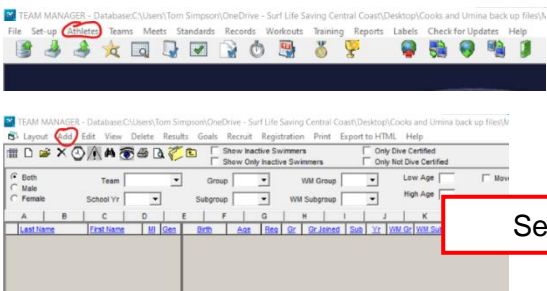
TEAM MANAGER - Database:C:\Users\Tom Simpson\OneDrive - Surf Life Saving Central Coast\Desktop\Cooks and Umina back up files\

File Set-up Athletes Teams Meets Standards Records Workouts Training Reports Labels Check for Updates Help

TEAM MANAGER - Database:C:\Users\Tom Simpson\OneDrive - Surf Life Saving Central Coast\Desktop\Cooks and Umina back up files\

Layout Add Edit View Delete Results Goals Recruit Registration Print Export to HTML Help

Show Inactive Swimmers
Show Only Inactive Swimmers
Only Dive Certified
Only Not Dive Certified

Both
Male
Female

Team
School Yr
Group
Subgroup
WM Group
WM Subgroup
Low Age
High Age
Mov

| A | B | C | D | E | F | G | H | I | J | K |
|---|---|---|---|---|---|---|---|---|---|---|
| Last Name | | First Name | MI | Gen | Birth | Age | Reg | Gr | Gr Joined | Sub | Yr | WM Gr | WM Sub |

Se